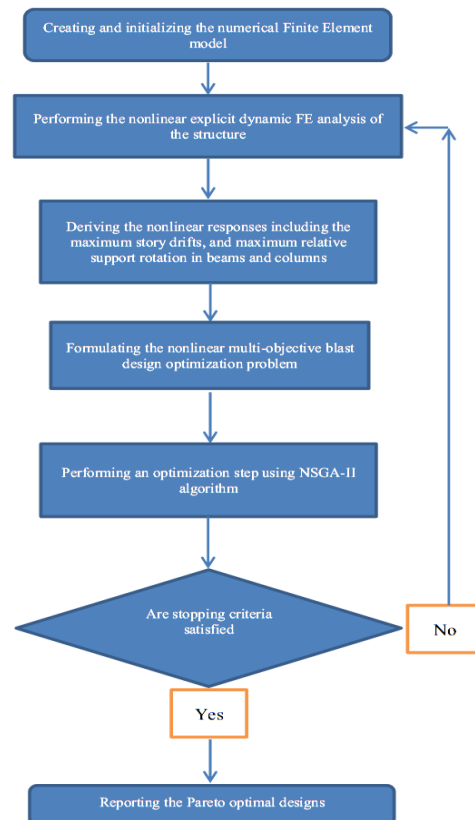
Creating and initializing the numerical Finite Element model

Performing the nonlinear explicit dynamic FE analysis of the structure

Deriving the nonlinear responses including the maximum story drifts, and maximum relative support rotation in beams and columns

Formulating the nonlinear multi-objective blast design optimization problem

Performing an optimization step using NSGA-II algorithm

Are stopping criteria satisfied

No

Yes

Reporting the Pareto optimal designs